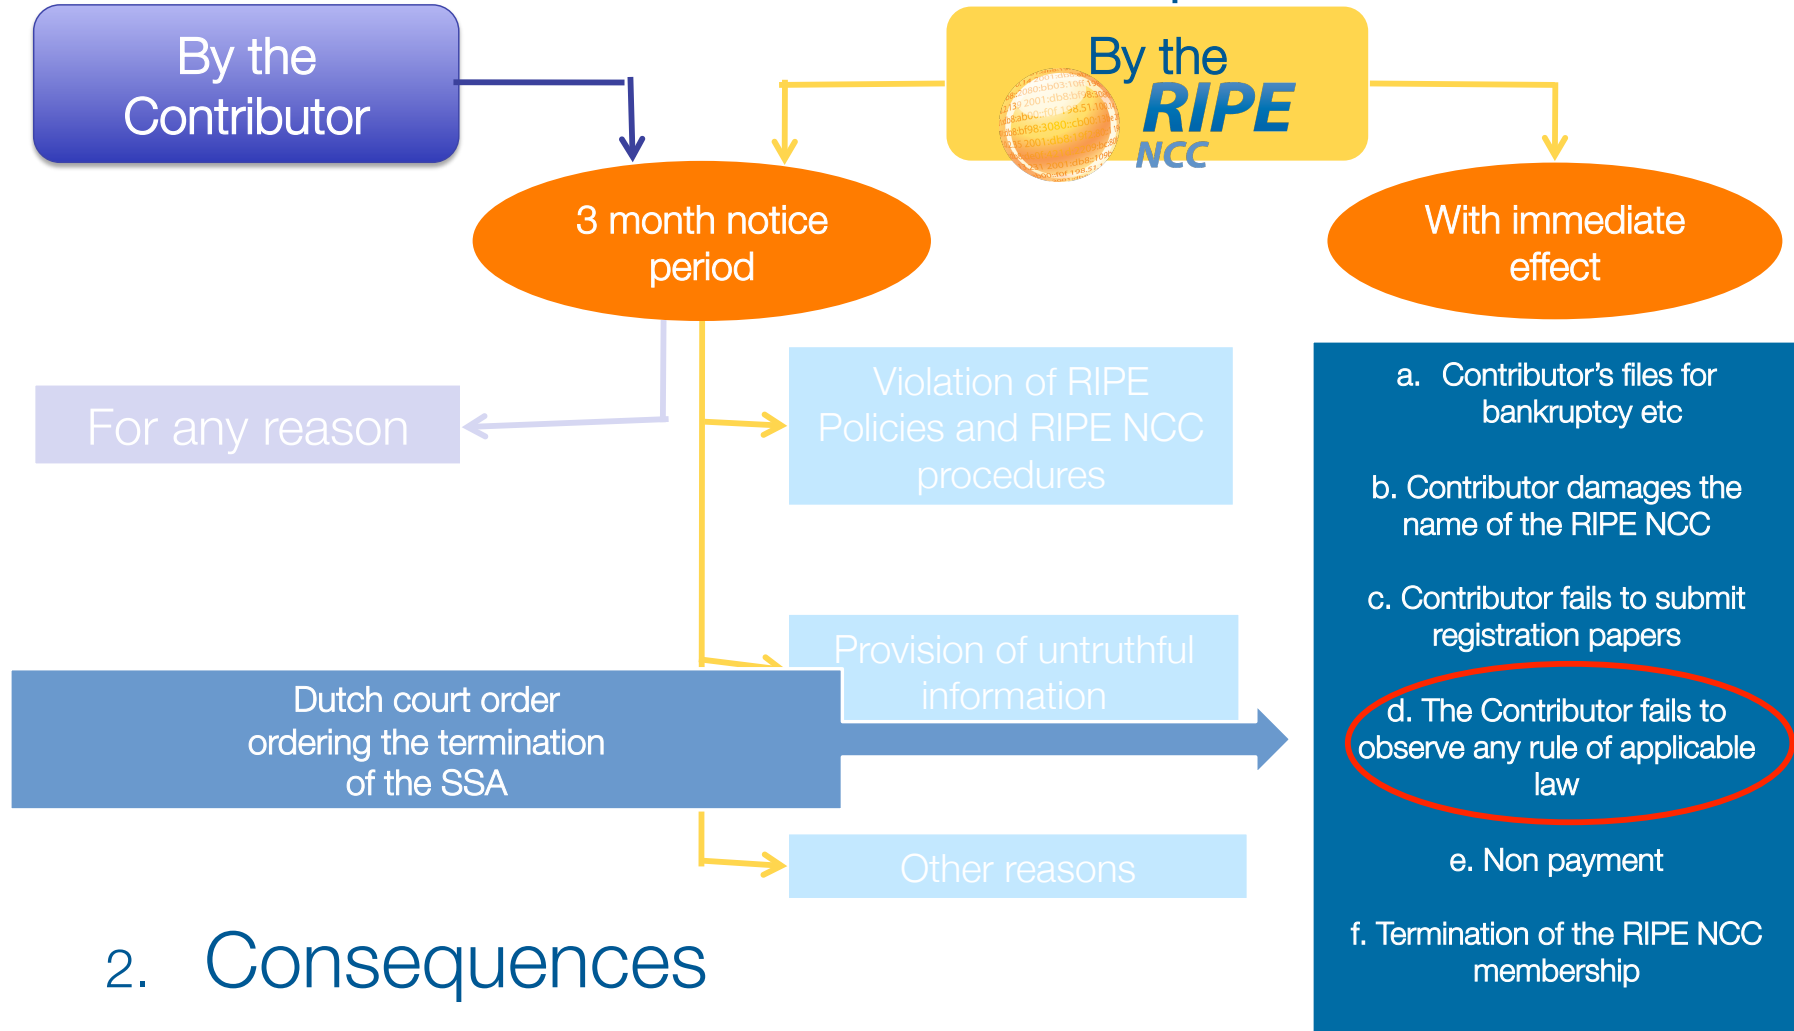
By the Contributor

By the RIPE NCC

3 month notice period

With immediate effect

For any reason

Violation of RIPE Policies and RIPE NCC procedures

Provision of untruthful information

Dutch court order ordering the termination of the SSA

Other reasons

a. Contributor’s files for bankruptcy etc

b. Contributor damages the name of the RIPE NCC

c. Contributor fails to submit registration papers

d. The Contributor fails to observe any rule of applicable law

e. Non payment

f. Termination of the RIPE NCC membership

2. Consequences